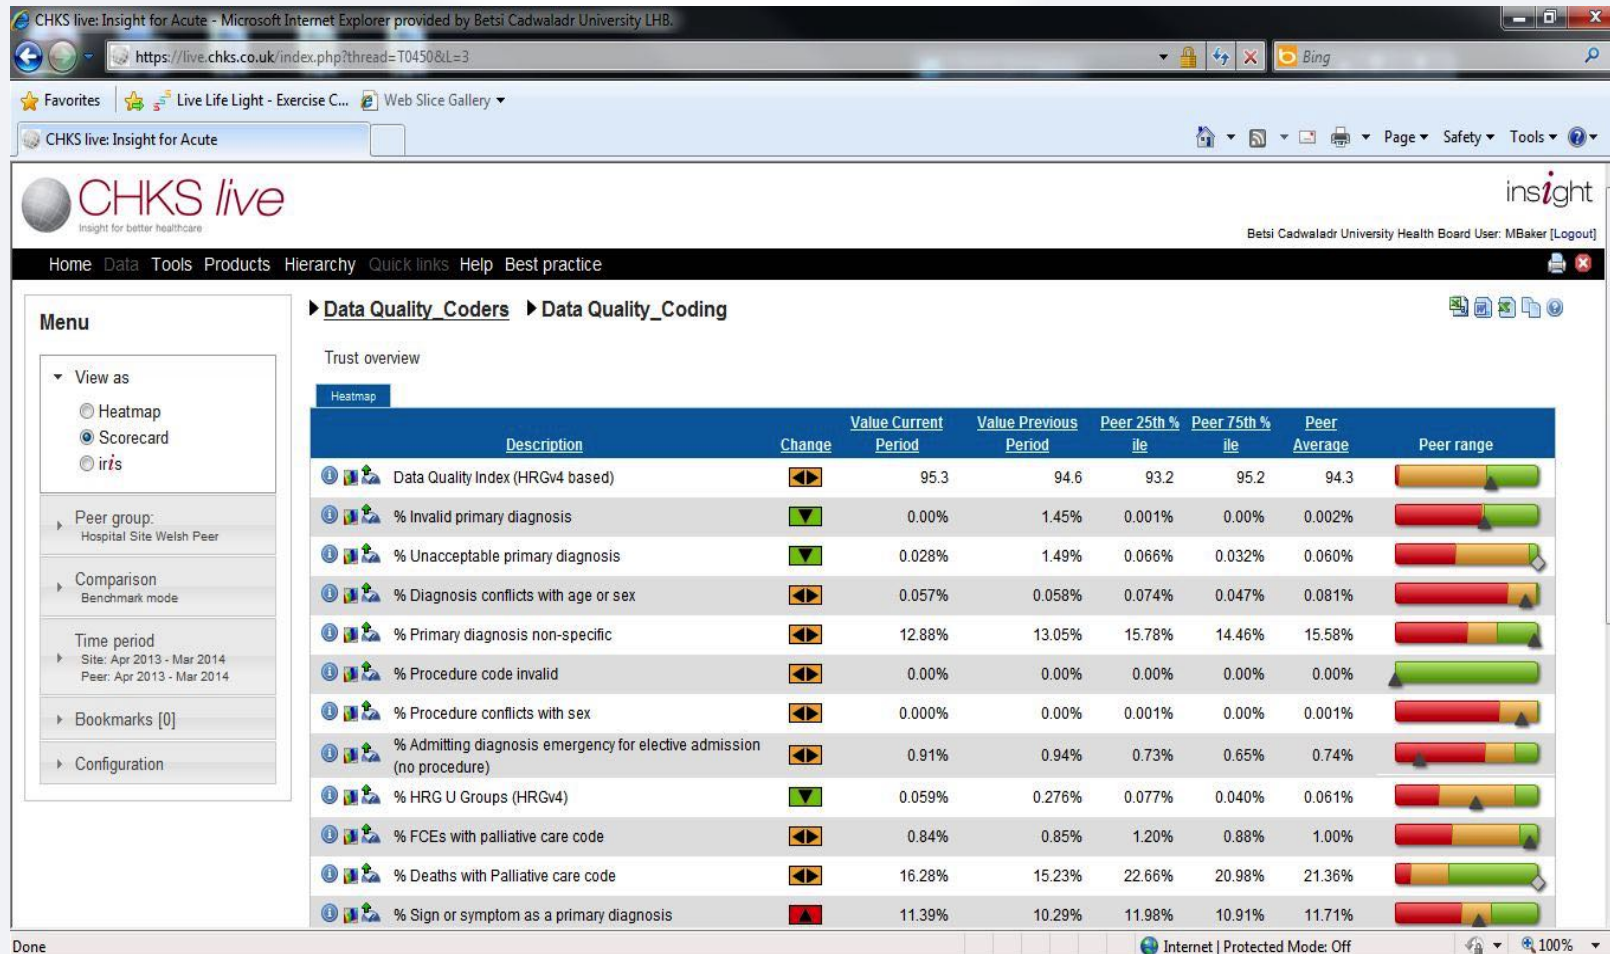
CHKS live: Insight for Acute - Microsoft Internet Explorer provided by Betsi Cadwaladr University LHB

https://live.chks.co.uk/index.php?thread=T0450&L=3

Bing

Favorites | Live Life Light - Exercise C... | Web Slice Gallery

CHKS live: Insight for Acute

Page ▾ Safety ▾ Tools ▾

CHKS live
Insight for better healthcare

insight

Betsi Cadwaladr University Health Board User: MBaker [Logout]

Home Data Tools Products Hierarchy Quick links Help Best practice

Menu

View as
Heatmap
Scorecard
iris

Peer group:
Hospital Site Welsh Peer

Comparison
Benchmark mode

Time period
Site: Apr 2013 - Mar 2014
Peer: Apr 2013 - Mar 2014

Bookmarks [0]

Configuration

▶ Data Quality_Coders ▶ Data Quality_Coding

Trust overview

Heatmap

| Description | Change | Value Current Period | Value Previous Period | Peer 25th % ile | Peer 75th % ile | Peer Average | Peer range |
|---|---|---|---|---|---|---|---|
| Data Quality Index (HRGv4 based) | | 95.3 | 94.6 | 93.2 | 95.2 | 94.3 | |
| % Invalid primary diagnosis | | 0.00% | 1.45% | 0.001% | 0.00% | 0.002% | |
| % Unacceptable primary diagnosis | | 0.028% | 1.49% | 0.066% | 0.032% | 0.060% | |
| % Diagnosis conflicts with age or sex | | 0.057% | 0.058% | 0.074% | 0.047% | 0.081% | |
| % Primary diagnosis non-specific | | 12.88% | 13.05% | 15.78% | 14.46% | 15.58% | |
| % Procedure code invalid | | 0.00% | 0.00% | 0.00% | 0.00% | 0.00% | |
| % Procedure conflicts with sex | | 0.000% | 0.00% | 0.001% | 0.00% | 0.001% | |
| % Admitting diagnosis emergency for elective admission (no procedure) | | 0.91% | 0.94% | 0.73% | 0.65% | 0.74% | |
| % HRG U Groups (HRGv4) | | 0.059% | 0.276% | 0.077% | 0.040% | 0.061% | |
| % FCEs with palliative care code | | 0.84% | 0.85% | 1.20% | 0.88% | 1.00% | |
| % Deaths with Palliative care code | | 16.28% | 15.23% | 22.66% | 20.98% | 21.36% | |
| % Sign or symptom as a primary diagnosis | | 11.39% | 10.29% | 11.98% | 10.91% | 11.71% | |

Done

Internet | Protected Mode: Off

100%